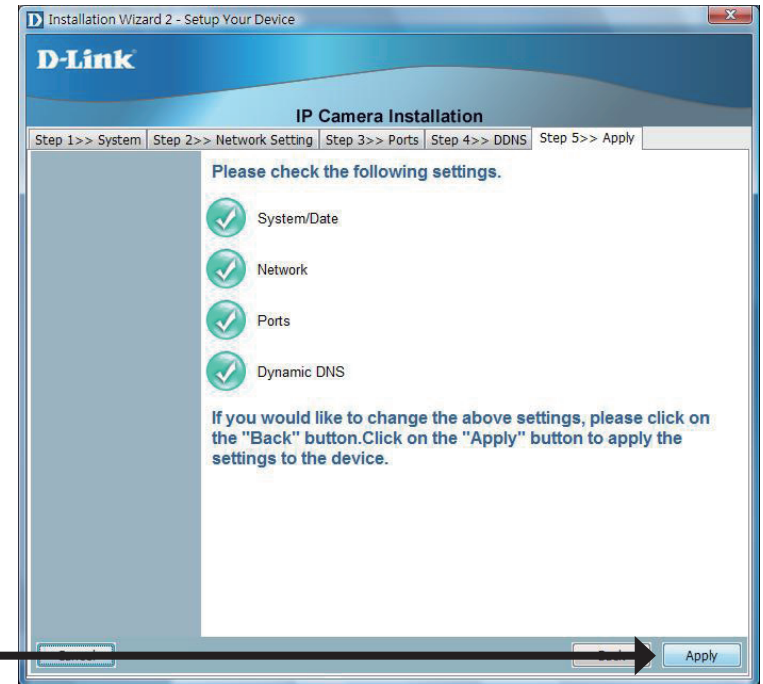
D Installation Wizard 2 - Setup Your Device

D-Link

IP Camera Installation

Step 1>> System | Step 2>> Network Setting | Step 3>> Ports | Step 4>> DDNS | Step 5>> Apply

Please check the following settings.

System/Date

Network

Ports

Dynamic DNS

If you would like to change the above settings, please click on the "Back" button.Click on the "Apply" button to apply the settings to the device.

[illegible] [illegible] Apply